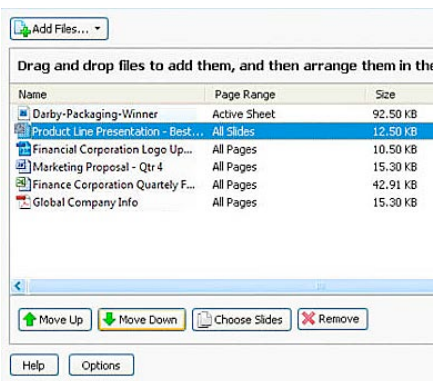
Add Files...

Drag and drop files to add them, and then arrange them in the

| Name | Page Range | Size |
|---|---|---|
| Darby-Packaging-Winner | Active Sheet | 92.50 KB |
| Product Line Presentation - Best... | All Slides | 12.50 KB |
| Financial Corporation Logo Up... | All Pages | 10.50 KB |
| Marketing Proposal - Qtr 4 | All Pages | 15.30 KB |
| Finance Corporation Quartely F... | All Pages | 42.91 KB |
| Global Company Info | All Pages | 15.30 KB |

Move Up
Move Down
Choose Slides
Remove

Help
Options